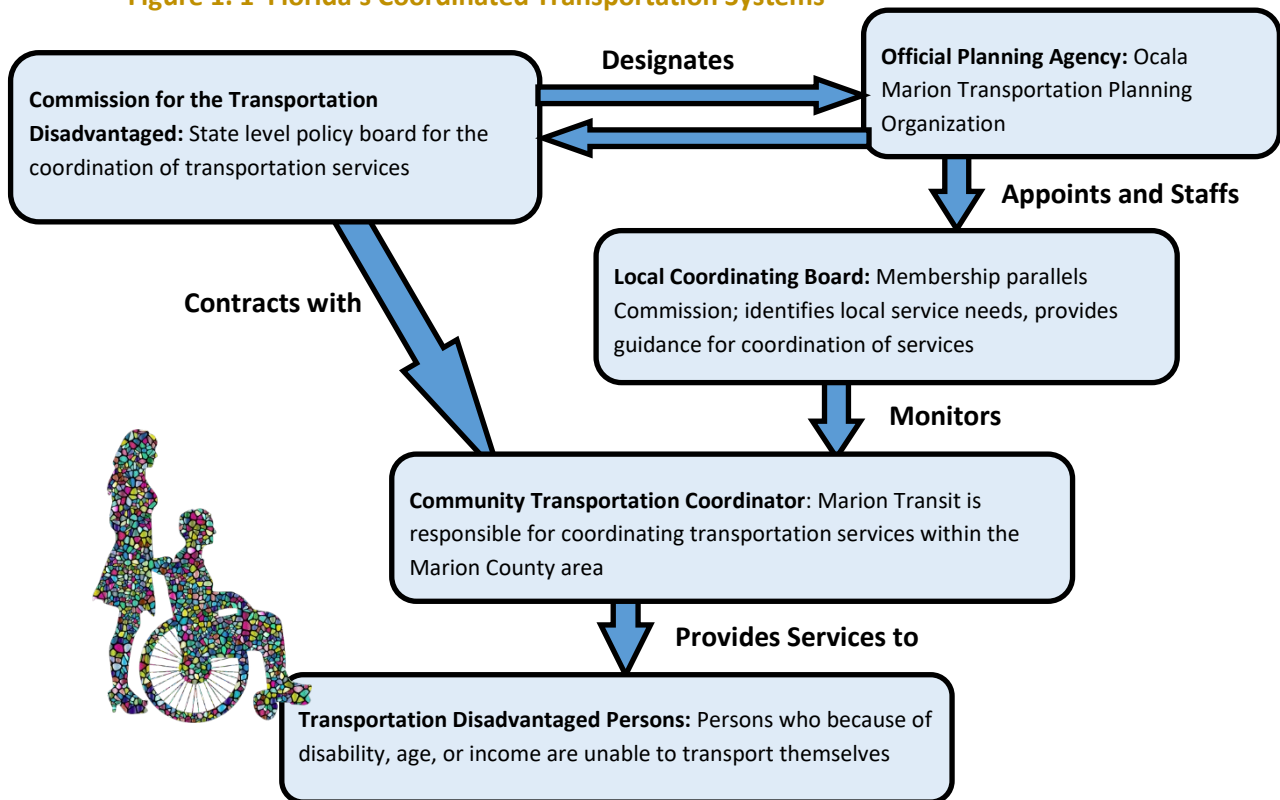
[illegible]

**Commission for the Transportation Disadvantaged:** State level policy board for the coordination of transportation services

Designates

**Official Planning Agency:** Ocala Marion Transportation Planning Organization

Appoints and Staffs

**Local Coordinating Board:** Membership parallels Commission; identifies local service needs, provides guidance for coordination of services

Contracts with

Monitors

**Community Transportation Coordinator**: Marion Transit is responsible for coordinating transportation services within the Marion County area

Provides Services to

**Transportation Disadvantaged Persons:** Persons who because of disability, age, or income are unable to transport themselves